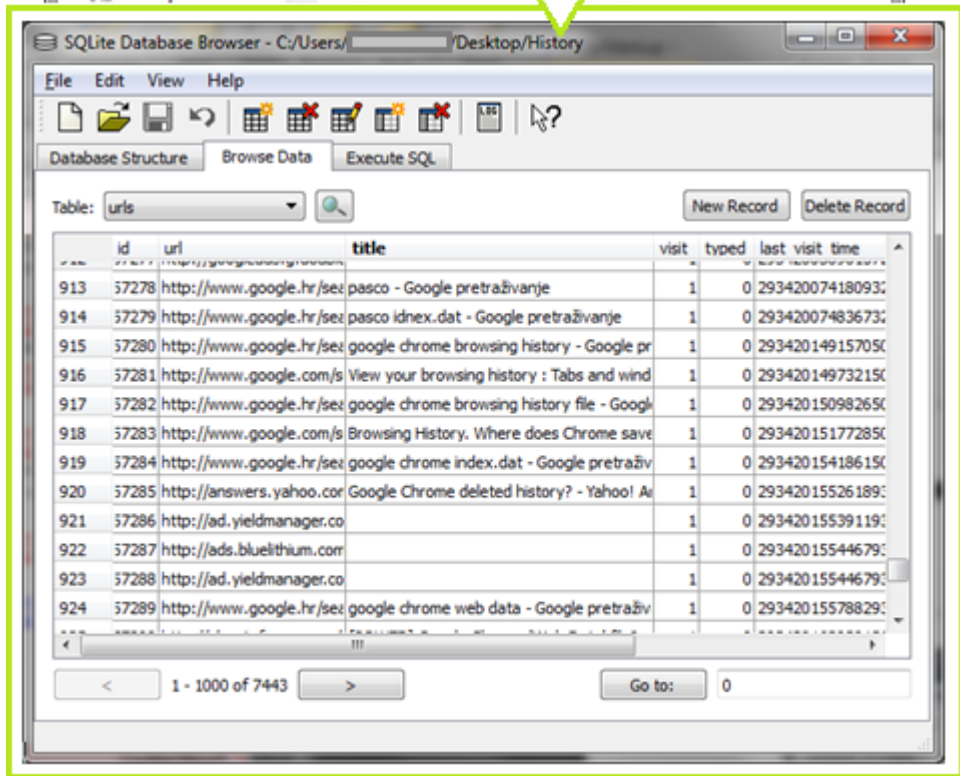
SQLite Database Browser - C:/Users/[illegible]/Desktop/History

File Edit View Help

Database Structure | Browse Data | Execute SQL

Table: urls

New Record | Delete Record

| | id | url | title | visit | typed | last visit time |
|---|---|---|---|---|---|---|
| 913 | 57278 | http://www.google.hr/sea | pasco - Google pretraživanje | 1 | 0 | 2934200741809​3 |
| 914 | 57279 | http://www.google.hr/sea | pasco idnex.dat - Google pretraživanje | 1 | 0 | 293420074836732 |
| 915 | 57280 | http://www.google.hr/sea | google chrome browsing history - Google pr | 1 | 0 | 29342014915705C |
| 916 | 57281 | http://www.google.com/s | View your browsing history : Tabs and wind | 1 | 0 | 29342014973215C |
| 917 | 57282 | http://www.google.hr/sea | google chrome browsing history file - Googl | 1 | 0 | 29342015098265C |
| 918 | 57283 | http://www.google.com/s | Browsing History. Where does Chrome save | 1 | 0 | 29342015177285C |
| 919 | 57284 | http://www.google.hr/sea | google chrome index.dat - Google pretraživ | 1 | 0 | 29342015418615C |
| 920 | 57285 | http://answers.yahoo.cor | Google Chrome deleted history? - Yahoo! A | 1 | 0 | 29342015526189​3 |
| 921 | 57286 | http://ad.yieldmanager.co | | 1 | 0 | 29342015539119​3 |
| 922 | 57287 | http://ads.bluelithium.com | | 1 | 0 | 29342015544679​3 |
| 923 | 57288 | http://ad.yieldmanager.co | | 1 | 0 | 29342015544679​3 |
| 924 | 57289 | http://www.google.hr/sea | google chrome web data - Google pretraživ | 1 | 0 | 29342015578829​3 |

< | 1 - 1000 of 7443 | > | Go to: | 0